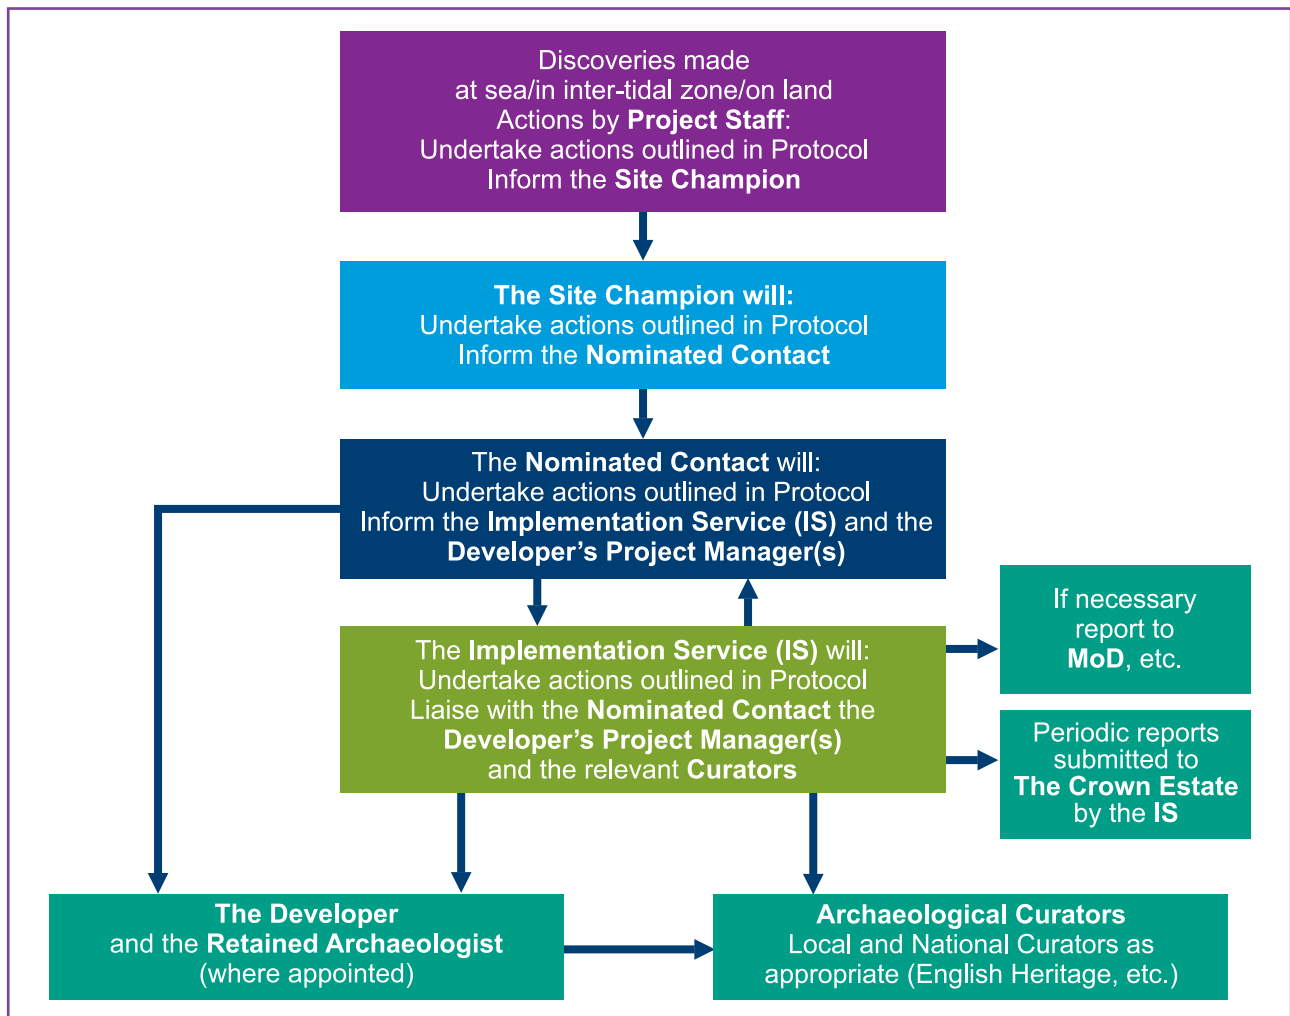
Discoveries made
at sea/in inter-tidal zone/on land
Actions by **Project Staff**:
Undertake actions outlined in Protocol
Inform the **Site Champion**

**The Site Champion will:**
Undertake actions outlined in Protocol
Inform the **Nominated Contact**

The **Nominated Contact** will:
Undertake actions outlined in Protocol
Inform the **Implementation Service (IS)** and the **Developer's Project Manager(s)**

The **Implementation Service (IS)** will:
Undertake actions outlined in Protocol
Liaise with the **Nominated Contact** the **Developer's Project Manager(s)** and the relevant **Curators**

If necessary report to **MoD**, etc.

Periodic reports submitted to **The Crown Estate** by the **IS**

**The Developer**
and the **Retained Archaeologist**
(where appointed)

**Archaeological Curators**
Local and National Curators as appropriate (English Heritage, etc.)